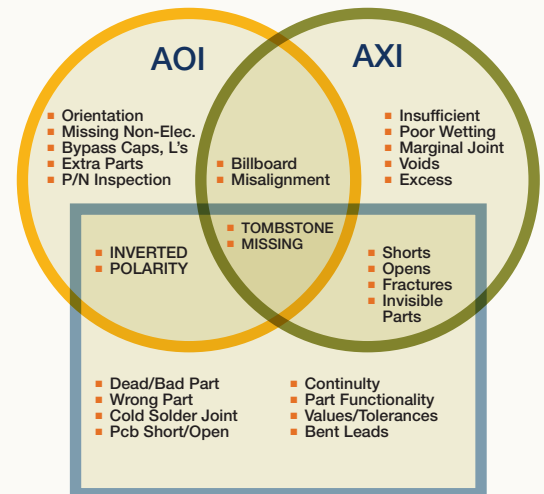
AOI

AXI

Orientation
Missing Non-Elec.
Bypass Caps, L's
Extra Parts
P/N Inspection

Billboard
Misalignment

Insufficient
Poor Wetting
Marginal Joint
Voids
Excess

TOMBSTONE
MISSING

INVERTED
POLARITY

Shorts
Opens
Fractures
Invisible Parts

Dead/Bad Part
Wrong Part
Cold Solder Joint
Pcb Short/Open

Continulty
Part Functionality
Values/Tolerances
Bent Leads